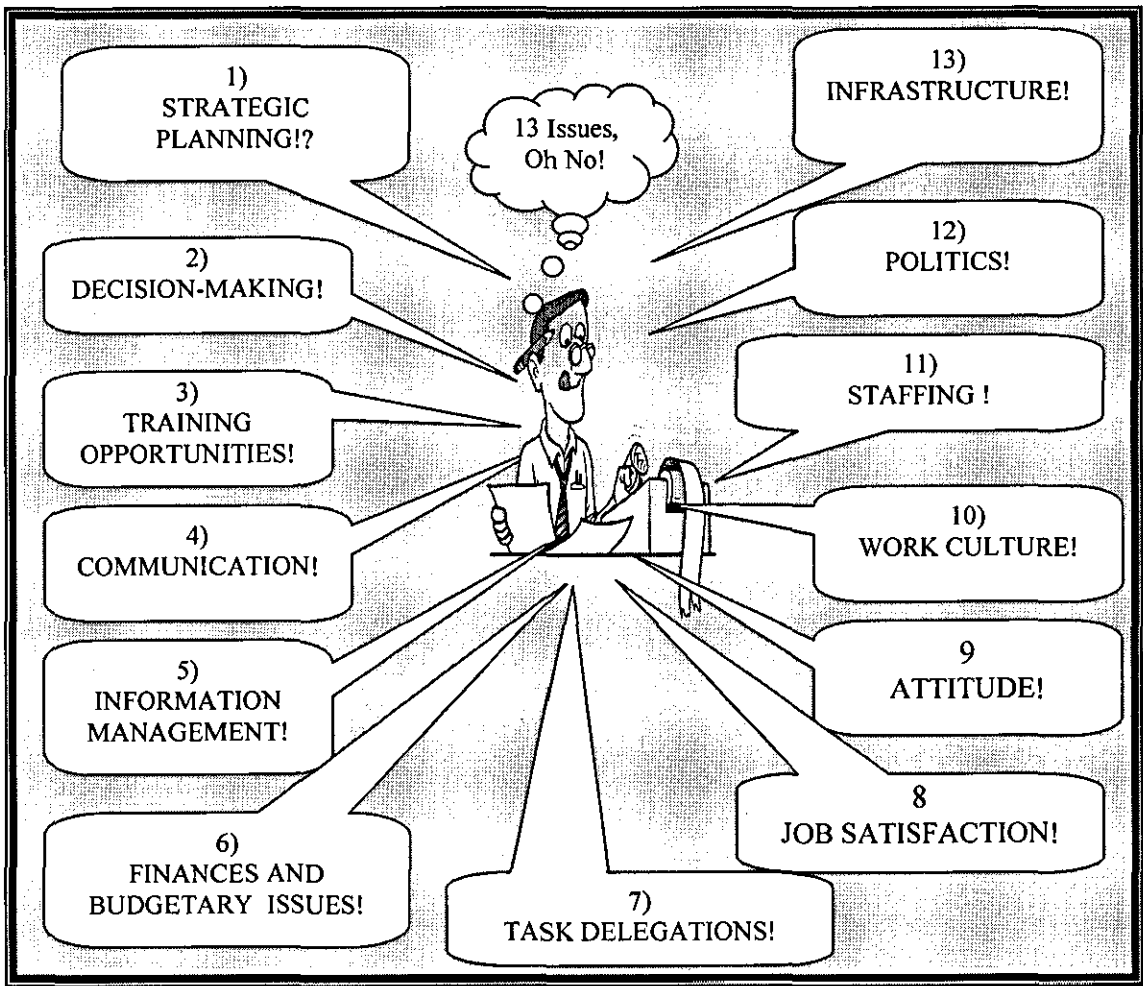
1)
STRATEGIC
PLANNING!?

13 Issues,
Oh No!

13)
INFRASTRUCTURE!

2)
DECISION-MAKING!

12)
POLITICS!

3)
TRAINING
OPPORTUNITIES!

11)
STAFFING !

4)
COMMUNICATION!

10)
WORK CULTURE!

5)
INFORMATION
MANAGEMENT!

9
ATTITUDE!

6)
FINANCES AND
BUDGETARY ISSUES!

7)
TASK DELEGATIONS!

8
JOB SATISFACTION!